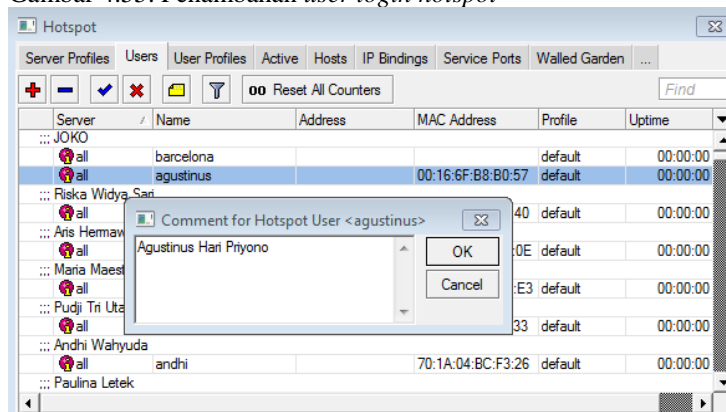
Gambar 4.33. Penambahan user login hotspot

Hotspot

Server Profiles | Users | User Profiles | Active | Hosts | IP Bindings | Service Ports | Walled Garden | ...

oo Reset All Counters

Find

| Server | Name | Address | MAC Address | Profile | Uptime |
|---|---|---|---|---|---|
| ;;; JOKO | | | | | |
| all | barcelona | | | default | 00:00:00 |
| all | agustinus | | 00:16:6F:B8:B0:57 | default | 00:00:00 |
| ;;; Riska Widya Sari | | | | | |
| all | | | 40 | default | 00:00:00 |
| ;;; Aris Hermaw | | | | | |
| all | | | :0E | default | 00:00:00 |
| ;;; Maria Maest | | | | | |
| all | | | :E3 | default | 00:00:00 |
| ;;; Pudji Tri Uta | | | | | |
| all | | | 33 | default | 00:00:00 |
| ;;; Andhi Wahyuda | | | | | |
| all | andhi | | 70:1A:04:BC:F3:26 | default | 00:00:00 |
| ;;; Paulina Letek | | | | | |

Comment for Hotspot User <agustinus>

Agustinus Hari Priyono

OK

Cancel